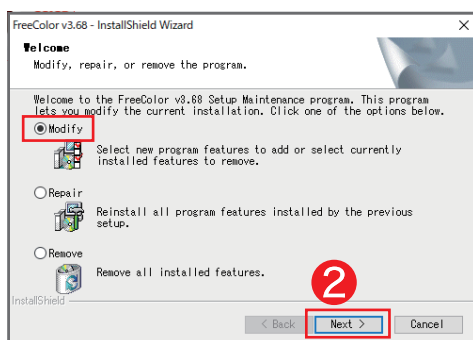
FreeColor v3.68 - InstallShield Wizard

Welcome
Modify, repair, or remove the program.

Welcome to the FreeColor v3.68 Setup Maintenance program. This program lets you modify the current installation. Click one of the options below.

Modify
Select new program features to add or select currently installed features to remove.

Repair
Reinstall all program features installed by the previous setup.

Remove
Remove all installed features.

2

InstallShield

< Back
Next >
Cancel